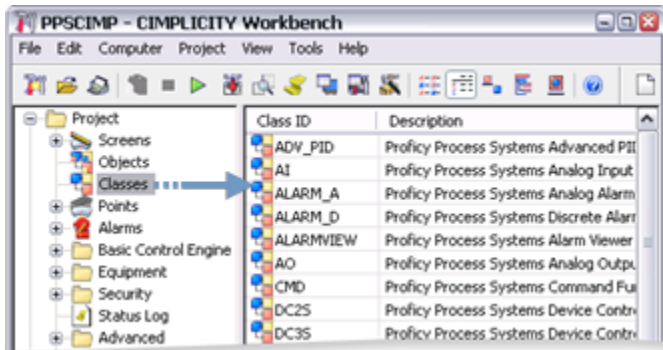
PPSCIMP - CIMPLICITY Workbench

File Edit Computer Project View Tools Help

Project
Screens
Objects
Classes
Points
Alarms
Basic Control Engine
Equipment
Security
Status Log
Advanced

| Class ID | Description |
|---|---|
| ADV_PID | Proficy Process Systems Advanced PI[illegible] |
| AI | Proficy Process Systems Analog Input |
| ALARM_A | Proficy Process Systems Analog Alarm |
| ALARM_D | Proficy Process Systems Discrete Alar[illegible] |
| ALARMVIEW | Proficy Process Systems Alarm Viewer |
| AO | Proficy Process Systems Analog Outpu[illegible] |
| CMD | Proficy Process Systems Command Fu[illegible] |
| DC2S | Proficy Process Systems Device Contr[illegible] |
| DC3S | Proficy Process Systems Device Contr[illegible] |